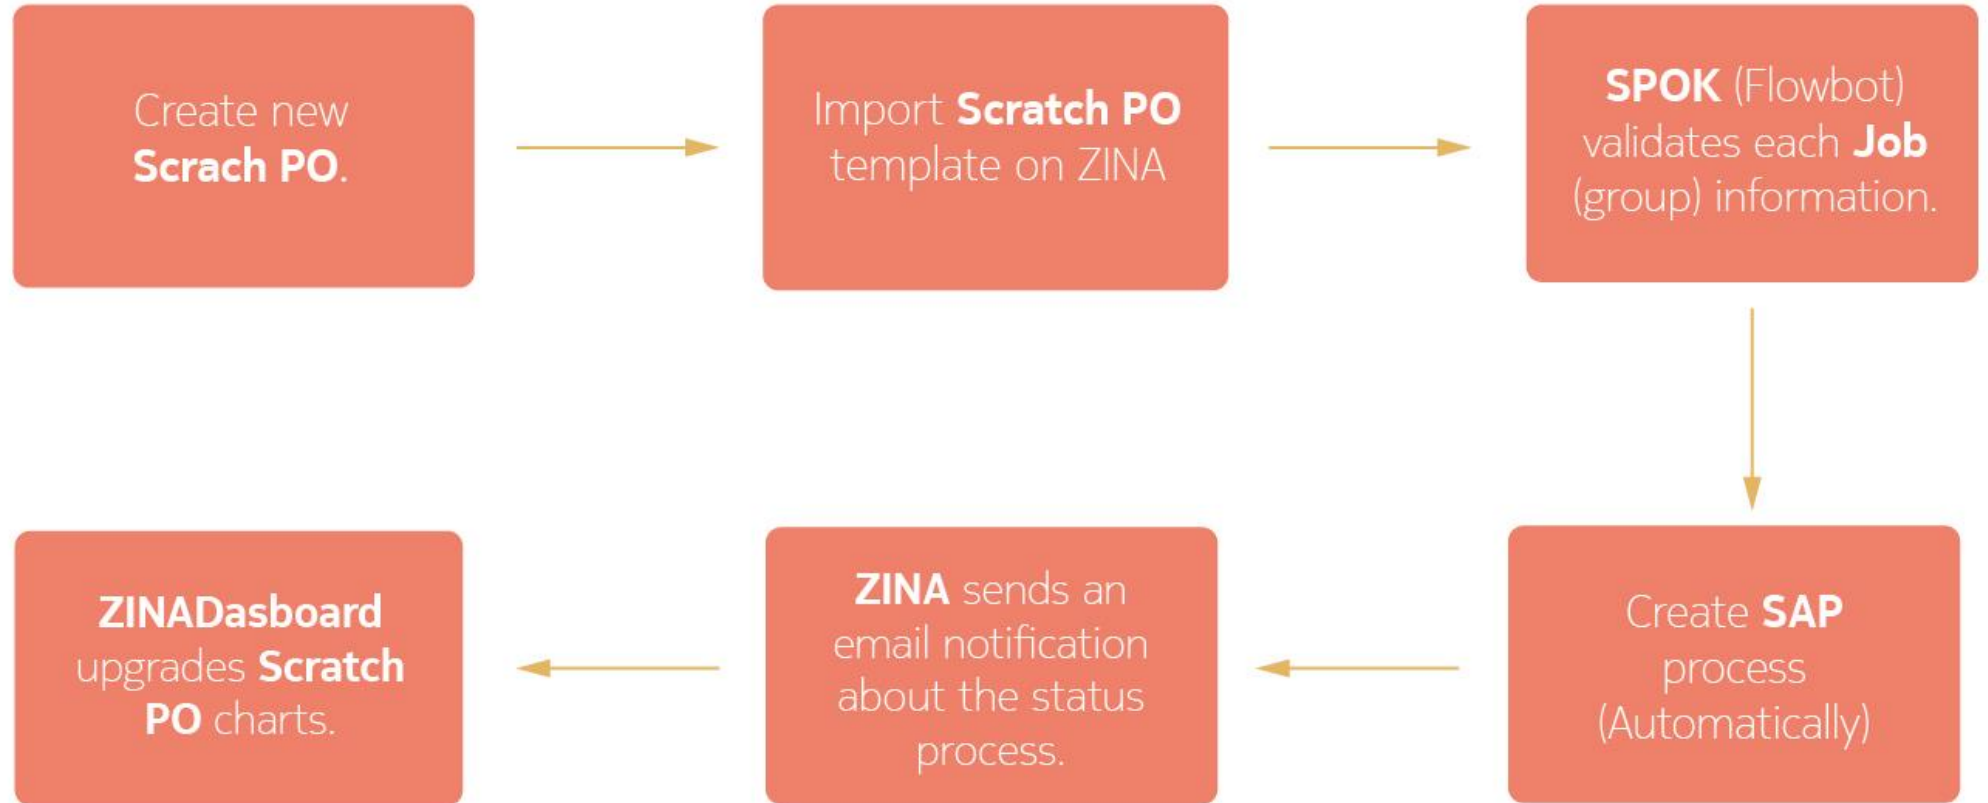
Create new Scrach PO.

Import Scratch PO template on ZINA

SPOK (Flowbot) validates each Job (group) information.

Create SAP process (Automatically)

ZINA sends an email notification about the status process.

ZINADasboard upgrades Scratch PO charts.